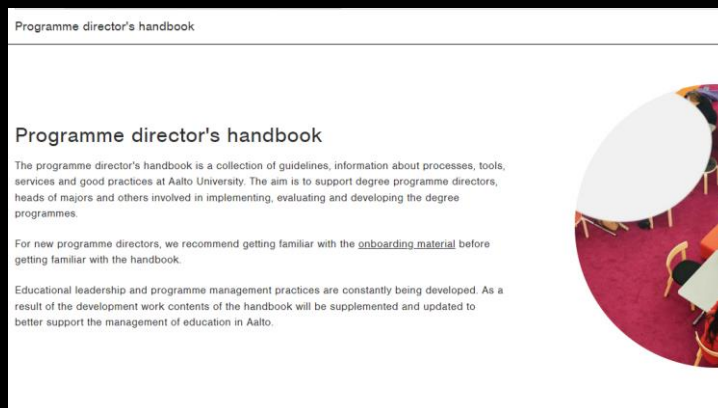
Programme director's handbook

Programme director's handbook

The programme director's handbook is a collection of guidelines, information about processes, tools, services and good practices at Aalto University. The aim is to support degree programme directors, heads of majors and others involved in implementing, evaluating and developing the degree programmes.

For new programme directors, we recommend getting familiar with the onboarding material before getting familiar with the handbook.

Educational leadership and programme management practices are constantly being developed. As a result of the development work contents of the handbook will be supplemented and updated to better support the management of education in Aalto.